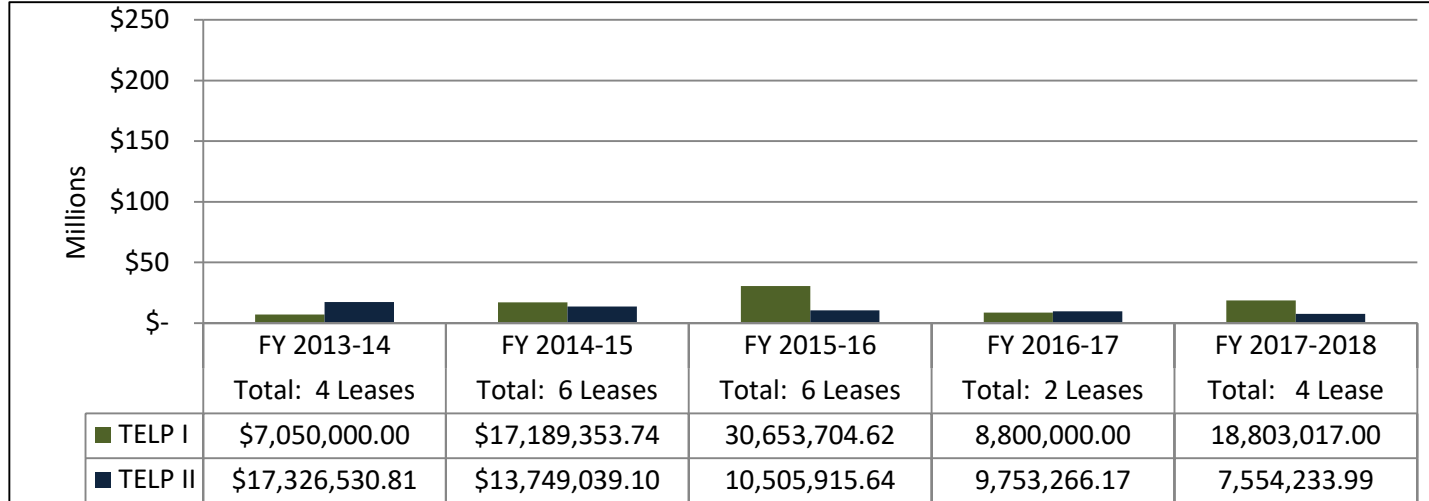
Millions

$250

$200

$150

$100

$50

$-

|  | FY 2013-14 Total: 4 Leases | FY 2014-15 Total: 6 Leases | FY 2015-16 Total: 6 Leases | FY 2016-17 Total: 2 Leases | FY 2017-2018 Total: 4 Lease |
|---|---|---|---|---|---|
| TELP I | \$7,050,000.00 | \$17,189,353.74 | 30,653,704.62 | 8,800,000.00 | 18,803,017.00 |
| TELP II | \$17,326,530.81 | \$13,749,039.10 | 10,505,915.64 | 9,753,266.17 | 7,554,233.99 |